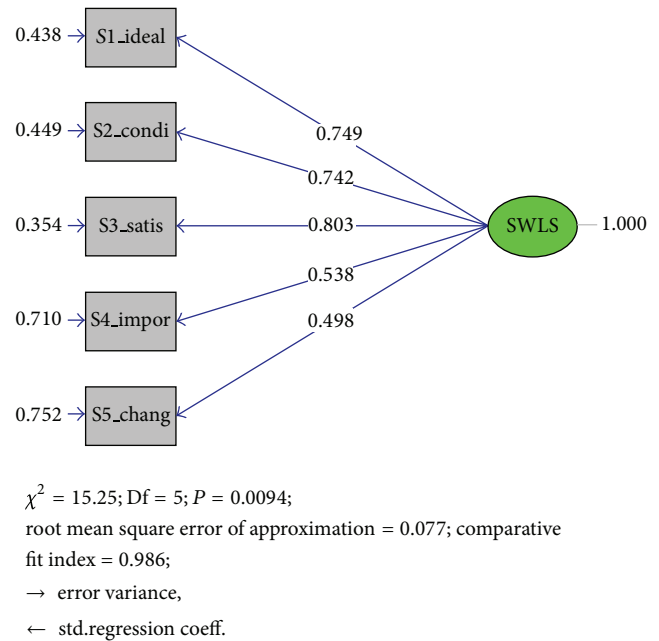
0.438 → S1_ideal

0.449 → S2_condi

0.354 → S3_satis

0.710 → S4_impor

0.752 → S5_chang

0.749

0.742

0.803

0.538

0.498

SWLS

1.000

$\chi^2 = 15.25$; Df = 5; $P = 0.0094$;
root mean square error of approximation = 0.077; comparative fit index = 0.986;
→ error variance,
← std.regression coeff.